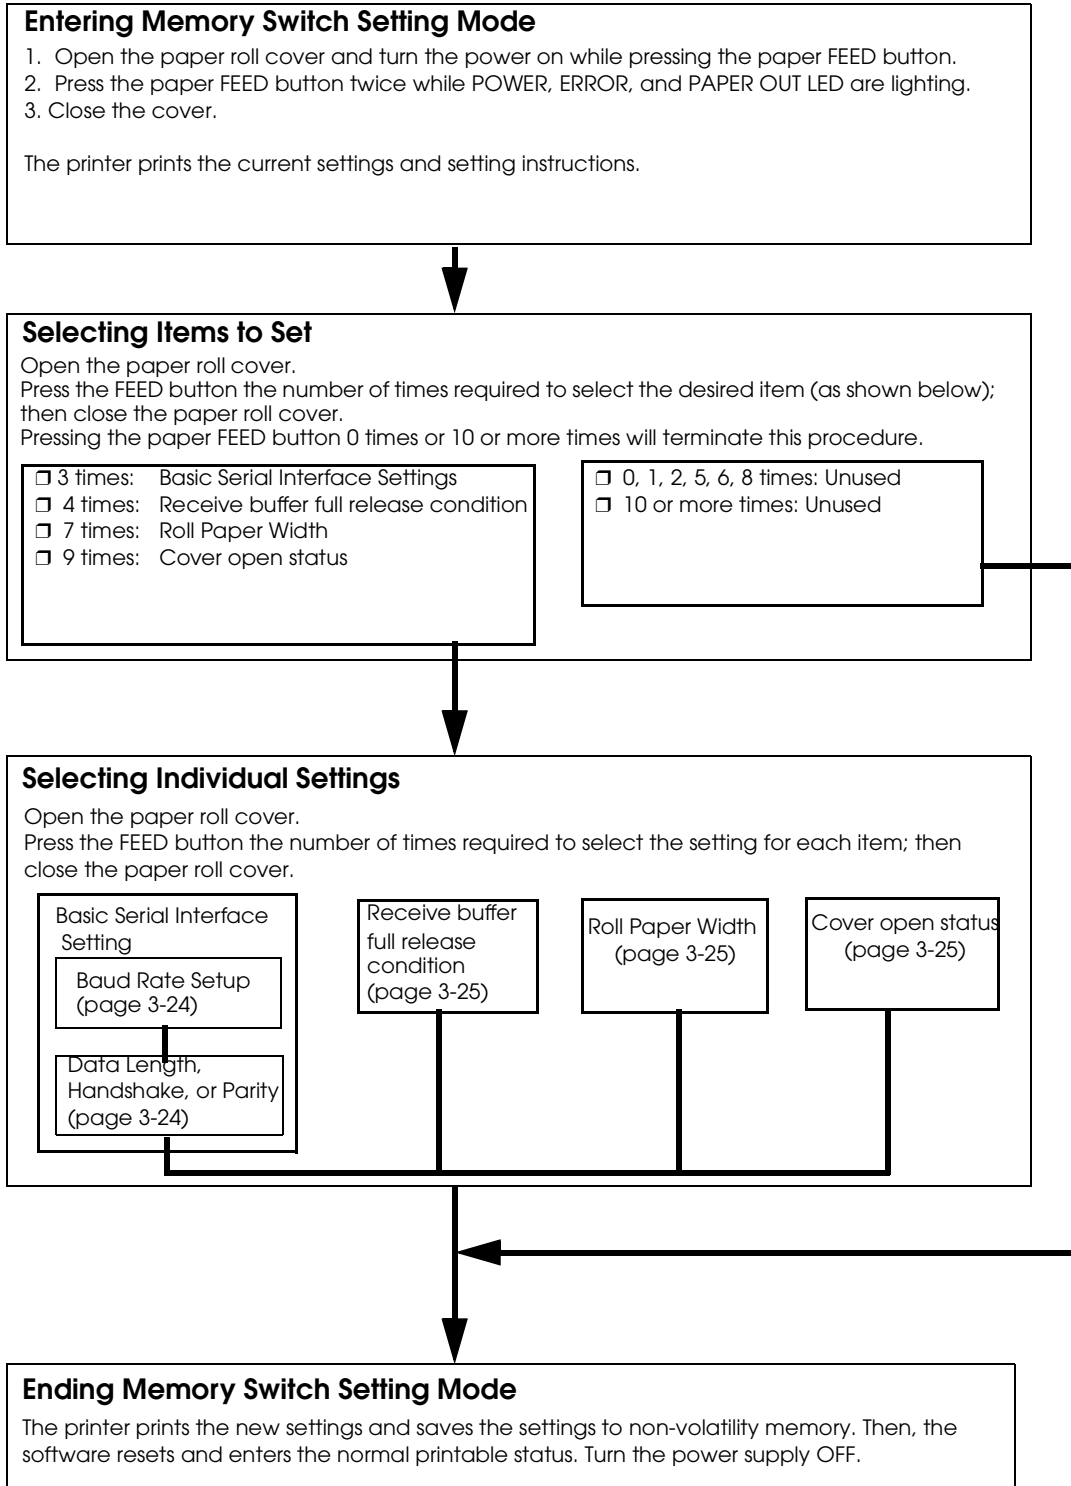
**Entering Memory Switch Setting Mode**

1. Open the paper roll cover and turn the power on while pressing the paper FEED button.
2. Press the paper FEED button twice while POWER, ERROR, and PAPER OUT LED are lighting.
3. Close the cover.

The printer prints the current settings and setting instructions.

**Selecting Items to Set**

Open the paper roll cover.
Press the FEED button the number of times required to select the desired item (as shown below); then close the paper roll cover.
Pressing the paper FEED button 0 times or 10 or more times will terminate this procedure.

❒ 3 times: Basic Serial Interface Settings
❒ 4 times: Receive buffer full release condition
❒ 7 times: Roll Paper Width
❒ 9 times: Cover open status

❒ 0, 1, 2, 5, 6, 8 times: Unused
❒ 10 or more times: Unused

**Selecting Individual Settings**

Open the paper roll cover.
Press the FEED button the number of times required to select the setting for each item; then close the paper roll cover.

Basic Serial Interface Setting

Baud Rate Setup (page 3-24)

Data Length, Handshake, or Parity (page 3-24)

Receive buffer full release condition (page 3-25)

Roll Paper Width (page 3-25)

Cover open status (page 3-25)

**Ending Memory Switch Setting Mode**

The printer prints the new settings and saves the settings to non-volatility memory. Then, the software resets and enters the normal printable status. Turn the power supply OFF.